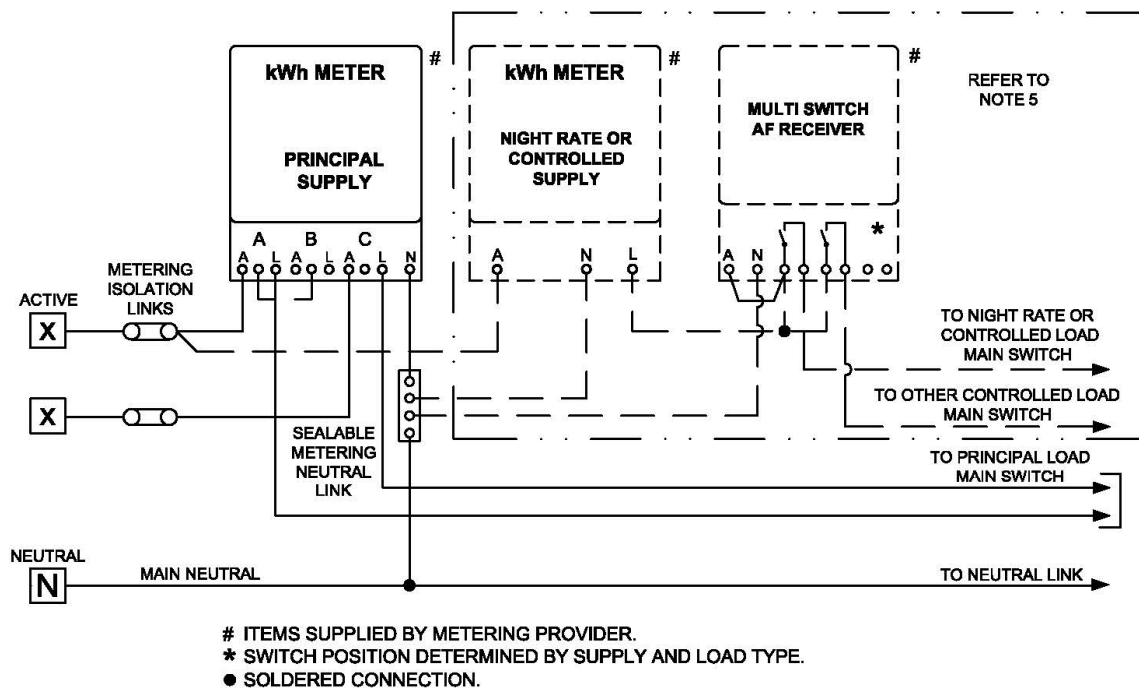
kWh METER

PRINCIPAL SUPPLY

#

kWh METER

NIGHT RATE OR CONTROLLED SUPPLY

#

MULTI SWITCH AF RECEIVER

#

REFER TO NOTE 5

A B C
A L A L A L N

A N L

A N

*

METERING ISOLATION LINKS

ACTIVE

X

X

TO NIGHT RATE OR CONTROLLED LOAD MAIN SWITCH

TO OTHER CONTROLLED LOAD MAIN SWITCH

SEALABLE METERING NEUTRAL LINK

TO PRINCIPAL LOAD MAIN SWITCH

NEUTRAL

N

MAIN NEUTRAL

TO NEUTRAL LINK

# ITEMS SUPPLIED BY METERING PROVIDER.
* SWITCH POSITION DETERMINED BY SUPPLY AND LOAD TYPE.
● SOLDERED CONNECTION.